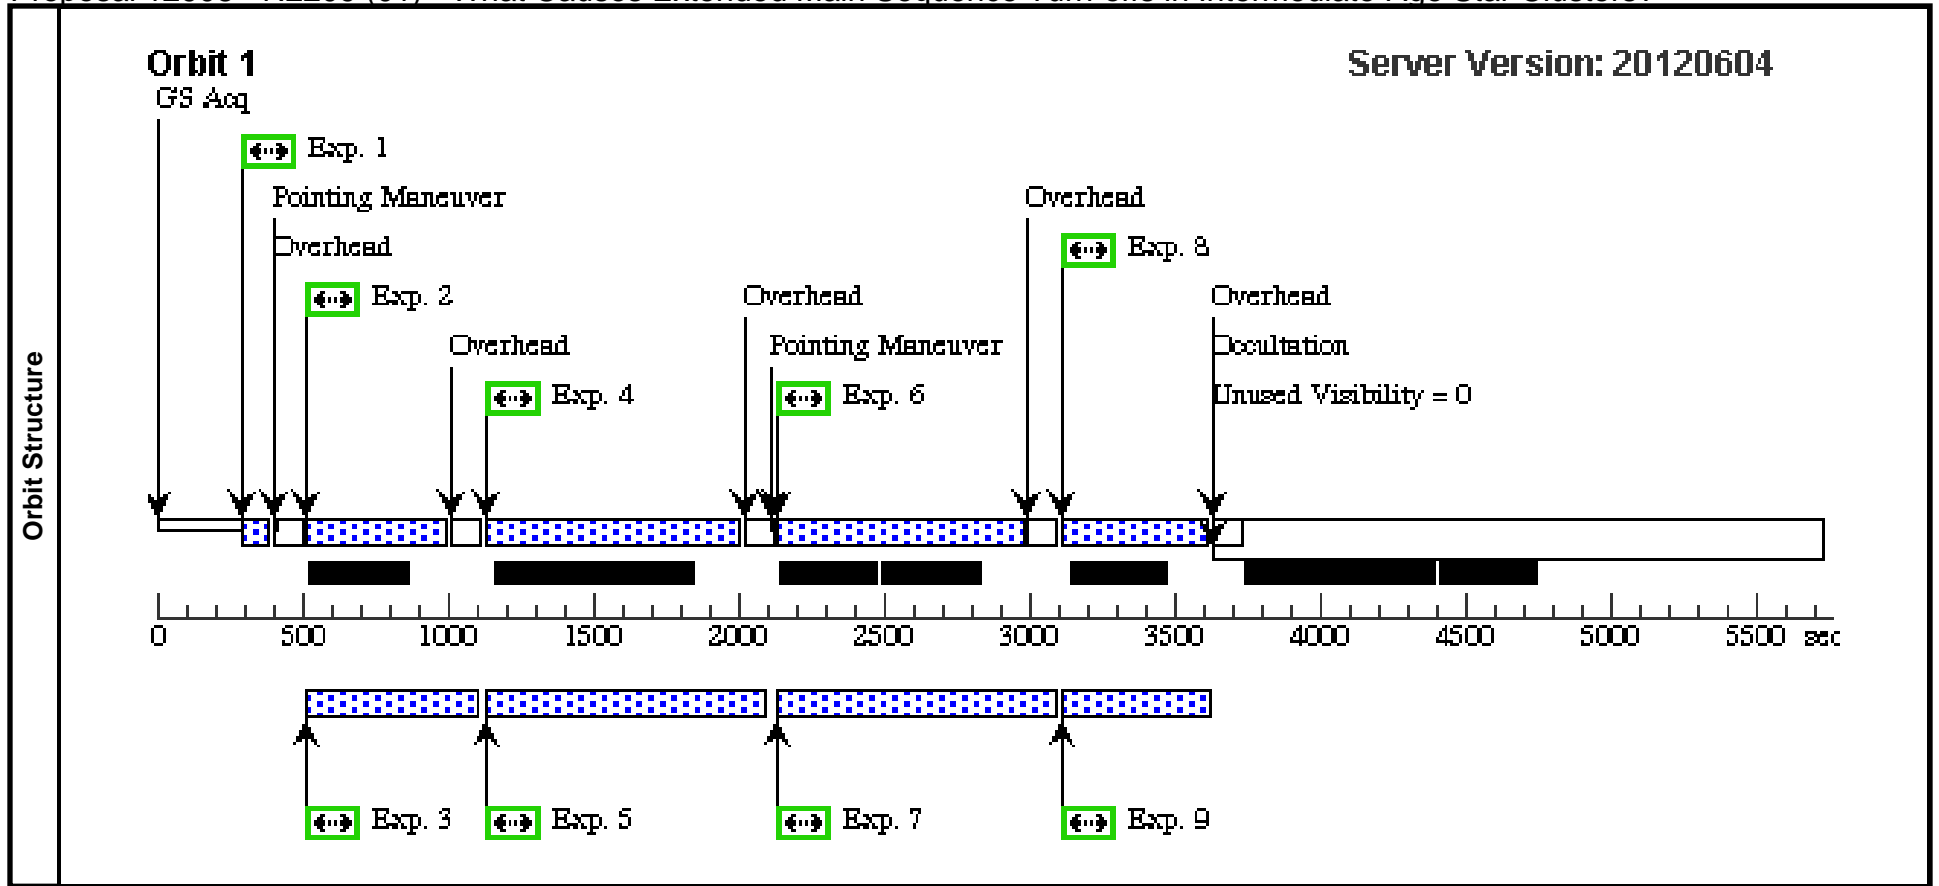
Proposal 12600 - A2200 (31) - What Causes Extended Main Sequence Turn-offs in Intermediate-Age Star Clusters?

Orbit Structure

Orbit 1

Server Version: 20120604

GS Acq

Exp. 1

Pointing Maneuver

Overhead

Exp. 2

Overhead

Exp. 4

Overhead

Pointing Maneuver

Exp. 6

Overhead

Exp. 8

Overhead

Occultation

Unused Visibility = 0

0 500 1000 1500 2000 2500 3000 3500 4000 4500 5000 5500 sec

Exp. 3

Exp. 5

Exp. 7

Exp. 9